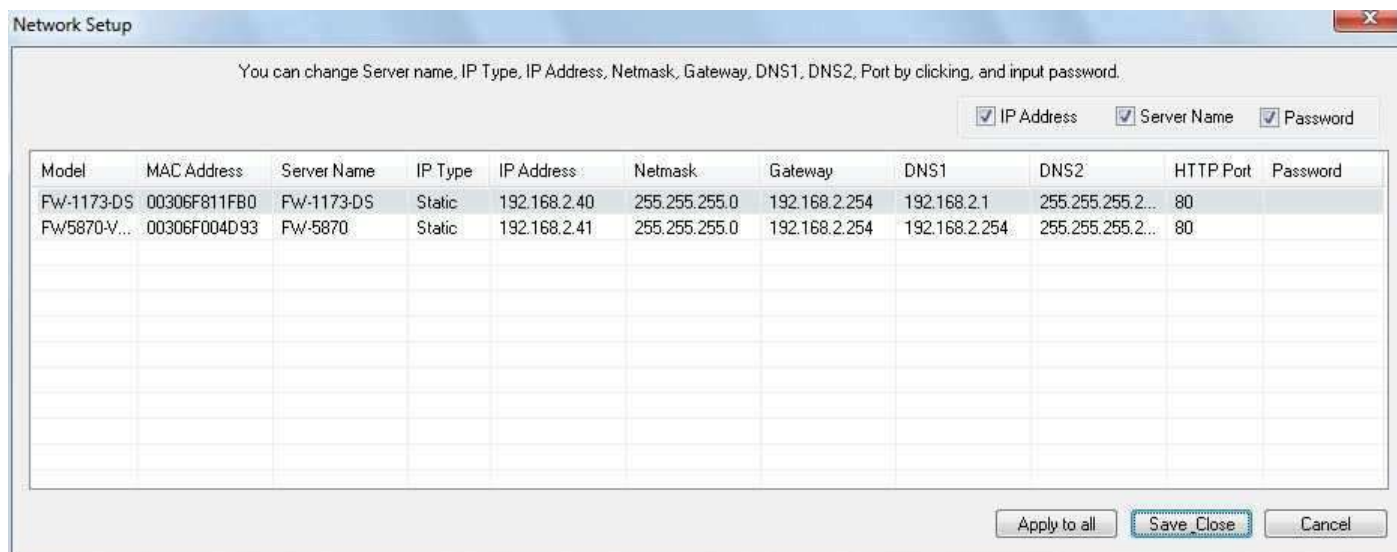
Network Setup

You can change Server name, IP Type, IP Address, Netmask, Gateway, DNS1, DNS2, Port by clicking, and input password.

IP Address Server Name Password

| Model | MAC Address | Server Name | IP Type | IP Address | Netmask | Gateway | DNS1 | DNS2 | HTTP Port | Password |
|---|---|---|---|---|---|---|---|---|---|---|
| FW-1173-DS | 00306F811FB0 | FW-1173-DS | Static | 192.168.2.40 | 255.255.255.0 | 192.168.2.254 | 192.168.2.1 | 255.255.255.2... | 80 | |
| FW5870-V... | 00306F004D93 | FW-5870 | Static | 192.168.2.41 | 255.255.255.0 | 192.168.2.254 | 192.168.2.254 | 255.255.255.2... | 80 | |

Apply to all Save_Close Cancel